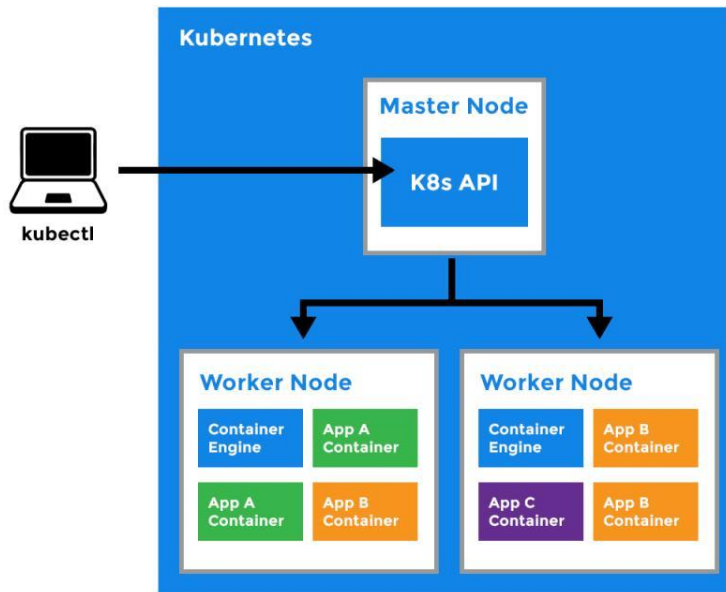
Kubernetes

kubectl

Master Node

K8s API

Worker Node

Container Engine

App A Container

App A Container

App B Container

Worker Node

Container Engine

App B Container

App C Container

App B Container